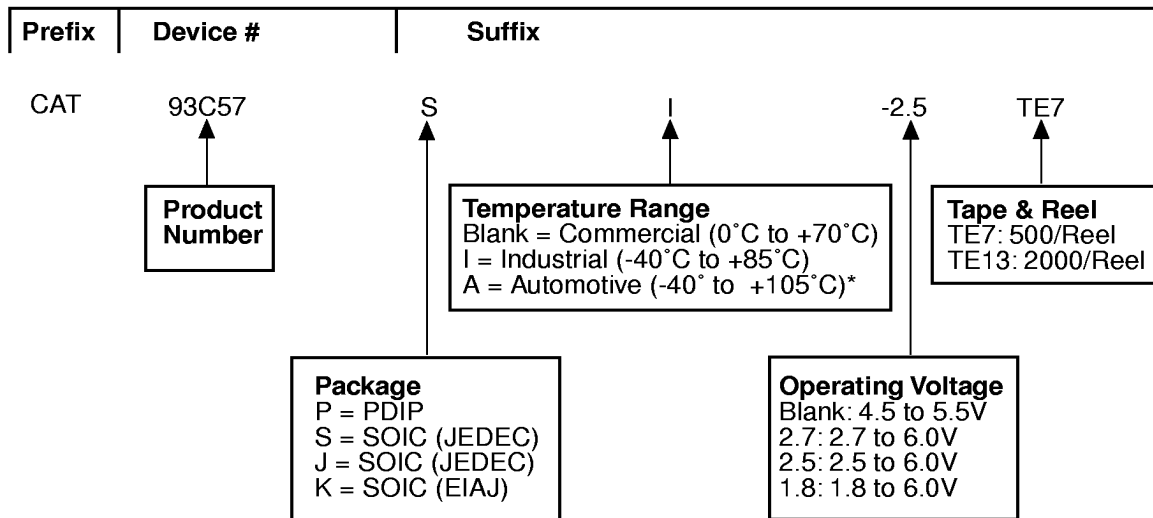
Prefix | Device # | Suffix

CAT 93C57 S I -2.5 TE7

Product Number

Temperature Range
Blank = Commercial (0˚C to +70˚C)
I = Industrial (-40˚C to +85˚C)
A = Automotive (-40˚ to +105˚C)*

Tape & Reel
TE7: 500/Reel
TE13: 2000/Reel

Package
P = PDIP
S = SOIC (JEDEC)
J = SOIC (JEDEC)
K = SOIC (EIAJ)

Operating Voltage
Blank: 4.5 to 5.5V
2.7: 2.7 to 6.0V
2.5: 2.5 to 6.0V
1.8: 1.8 to 6.0V